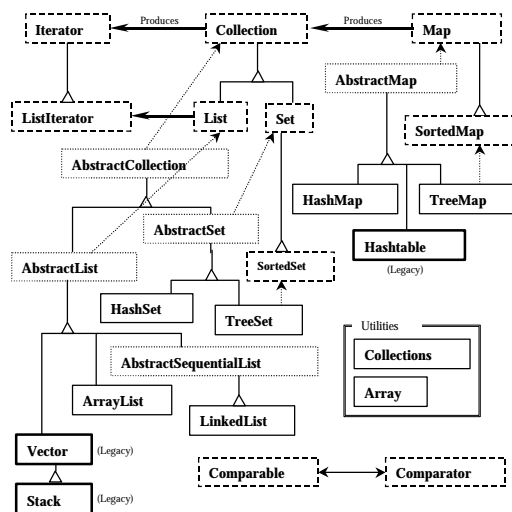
Iterator
Produces
Collection
Produces
Map
AbstractMap
ListIterator
List
Set
SortedMap
AbstractCollection
HashMap
TreeMap
AbstractSet
Hashtable
(Legacy)
AbstractList
SortedSet
HashSet
TreeSet
Utilities
Collections
AbstractSequentialList
Array
ArrayList
LinkedList
Vector
(Legacy)
Comparable
Comparator
Stack
(Legacy)